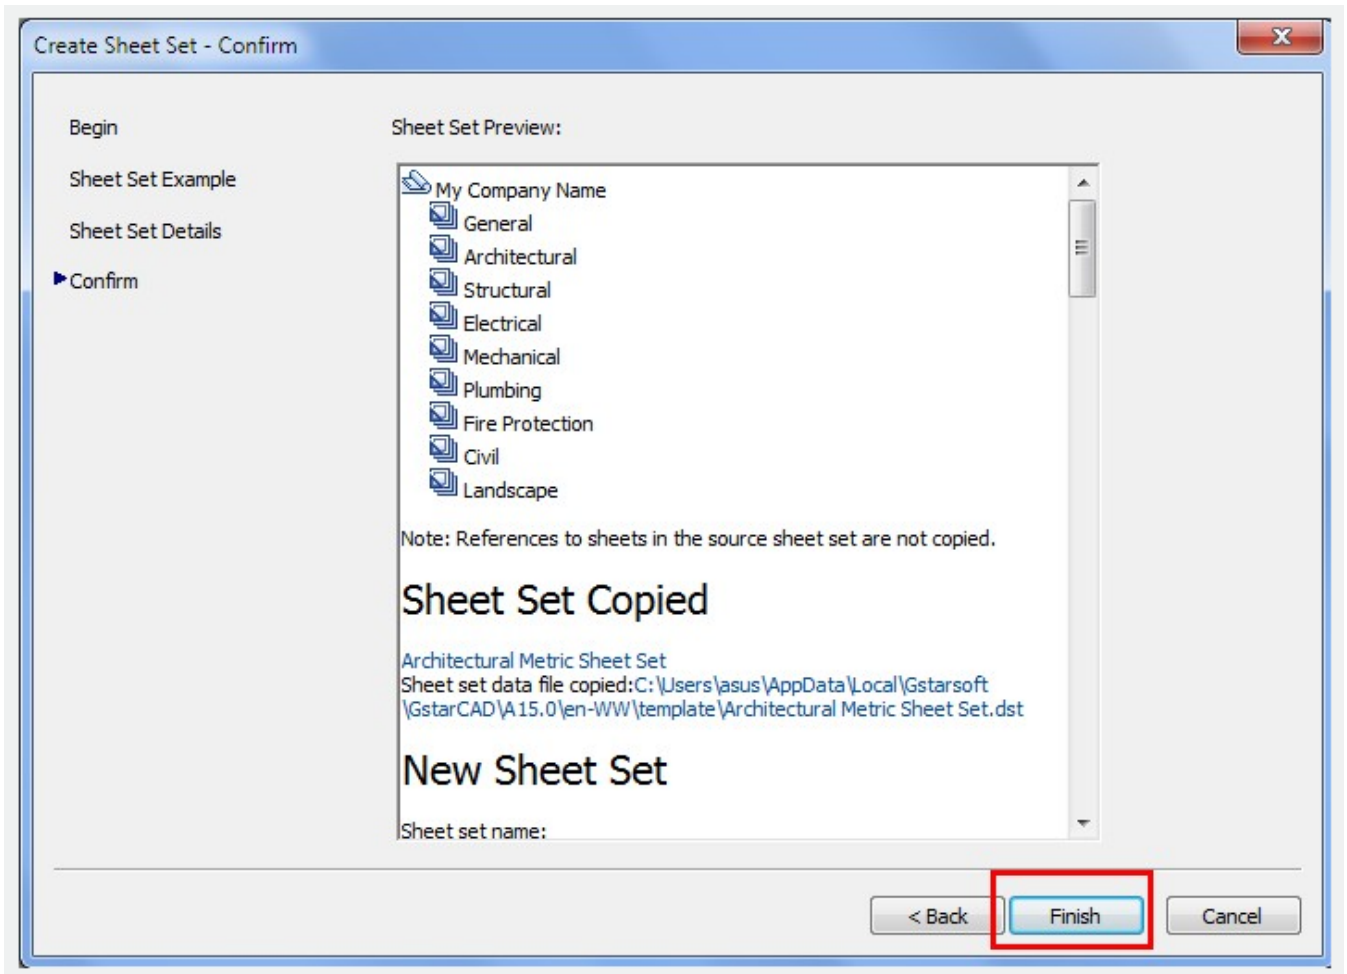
Create Sheet Set - Confirm

Begin

Sheet Set Example

Sheet Set Details

Confirm

Sheet Set Preview:

My Company Name
General
Architectural
Structural
Electrical
Mechanical
Plumbing
Fire Protection
Civil
Landscape

Note: References to sheets in the source sheet set are not copied.

Sheet Set Copied

Architectural Metric Sheet Set
Sheet set data file copied:C:\Users\asus\AppData\Local\Gstarsoft\GstarCAD\A15.0\en-WW\template\Architectural Metric Sheet Set.dst

New Sheet Set

Sheet set name:

< Back Finish Cancel